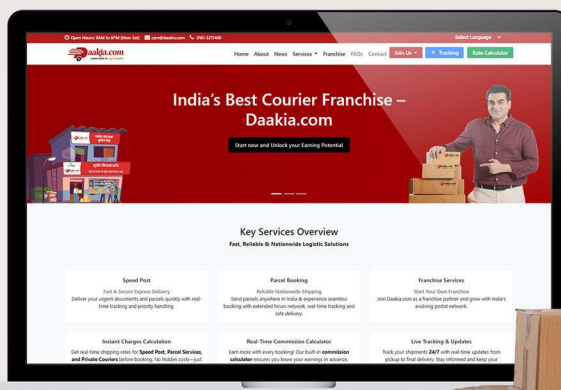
Open Hours: 9AM to 6PM (Mon-Sat) care@daakia.com 0161-3270400

Select Language

Daakia.com

Home About News Services Franchise FAQs Contact Join Us Tracking Rate Calculator

India's Best Courier Franchise – Daakia.com

Start now and Unlock your Earning Potential

Key Services Overview

Fast, Reliable & Nationwide Logistic Solutions

Speed Post

Fast & Secure Express Delivery

Deliver your urgent documents and parcels quickly with real-time tracking and priority handling.

Parcel Booking

Reliable Nationwide Shipping

Send parcels anywhere in India & experience seamless booking with extended hours network, real-time tracking and safe delivery.

Franchise Services

Start Your Own Franchise

Join Daakia.com as a franchise partner and grow with India's evolving postal network.

Instant Charges Calculation

Get real-time shipping rates for Speed Post, Parcel Services, and Private Couriers before booking. No hidden costs—just

Real-Time Commission Calculator

Earn more with every booking! Our built-in commission calculator ensures you know your earnings in advance

Live Tracking & Updates

Track your shipments 24/7 with real-time updates from pickup to final delivery. Stay informed and keep your